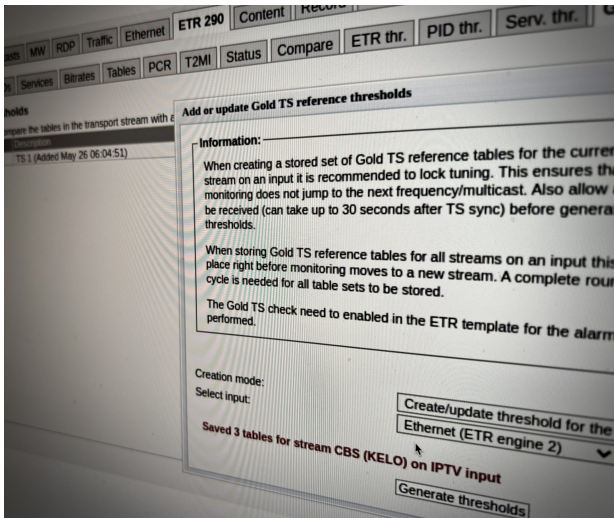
ts MW RDP Traffic Ethernet ETR 290 Content Recor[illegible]

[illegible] Services Bitrates Tables PCR T2MI Status Compare ETR thr. PID thr. Serv. thr.

holds
pare the tables in the transport stream with a
Description
TS 1 (Added May 26 06:04:51)

Add or update Gold TS reference thresholds

Information:
When creating a stored set of Gold TS reference tables for the curren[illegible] stream on an input it is recommended to lock tuning. This ensures tha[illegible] monitoring does not jump to the next frequency/multicast. Also allow a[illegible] be received (can take up to 30 seconds after TS sync) before genera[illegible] thresholds.

When storing Gold TS reference tables for all streams on an input thi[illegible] place right before monitoring moves to a new stream. A complete rou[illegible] cycle is needed for all table sets to be stored.

The Gold TS check need to enabled in the ETR template for the alarm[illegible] performed.

Creation mode:
Select input:
Create/update threshold for the
Ethernet (ETR engine 2)
Saved 3 tables for stream CBS (KELO) on IPTV input
Generate thresholds